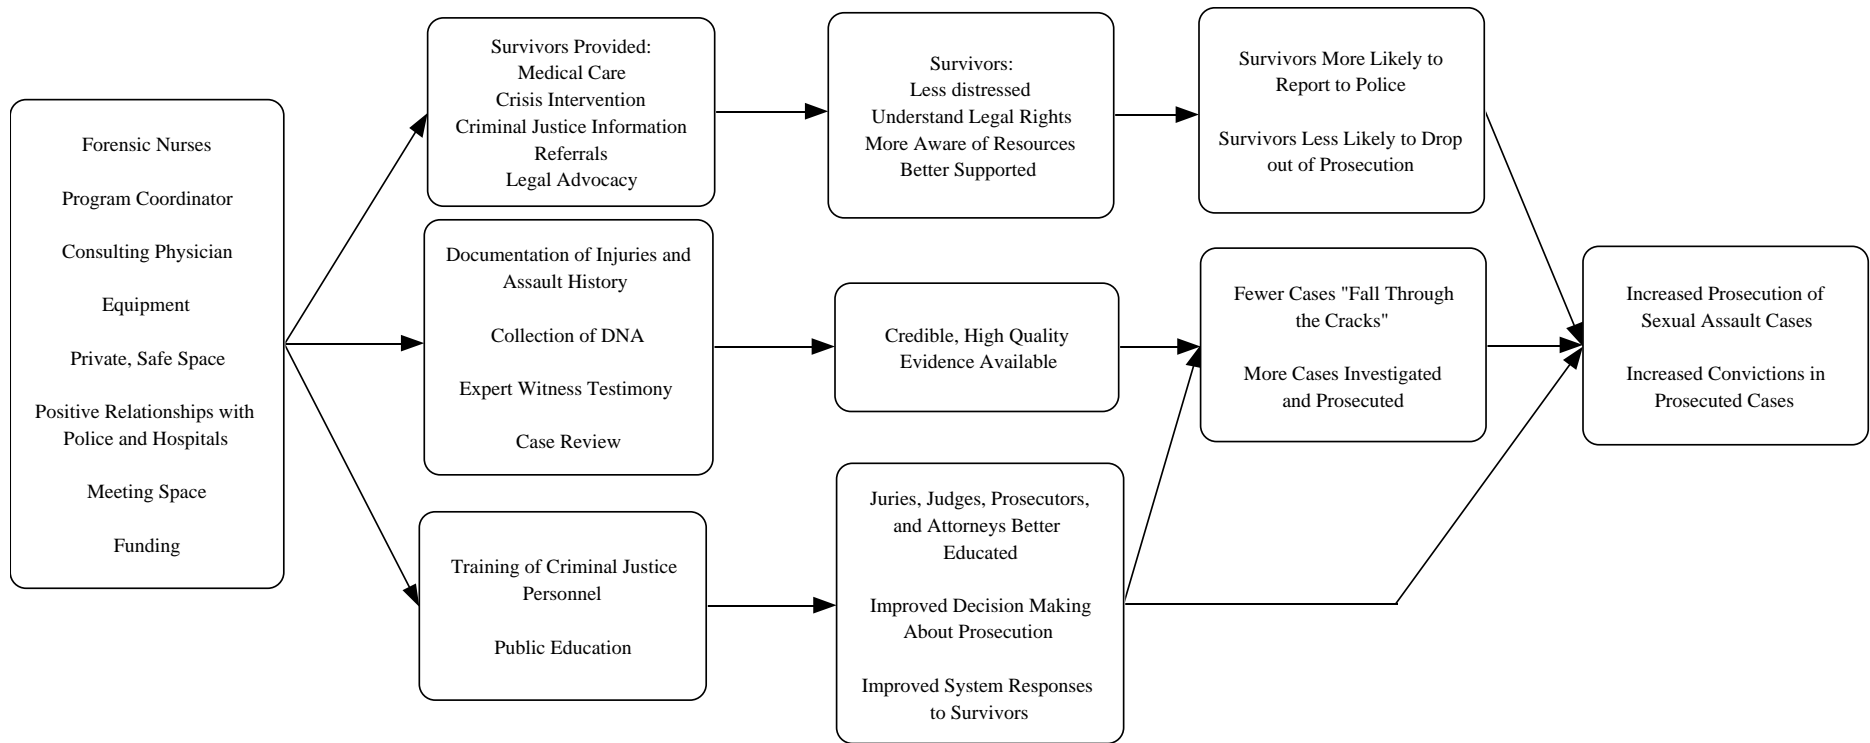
Forensic Nurses

Program Coordinator

Consulting Physician

Equipment

Private, Safe Space

Positive Relationships with Police and Hospitals

Meeting Space

Funding

Survivors Provided:
Medical Care
Crisis Intervention
Criminal Justice Information
Referrals
Legal Advocacy

Documentation of Injuries and Assault History

Collection of DNA

Expert Witness Testimony

Case Review

Training of Criminal Justice Personnel

Public Education

Survivors:
Less distressed
Understand Legal Rights
More Aware of Resources
Better Supported

Credible, High Quality Evidence Available

Juries, Judges, Prosecutors, and Attorneys Better Educated

Improved Decision Making About Prosecution

Improved System Responses to Survivors

Survivors More Likely to Report to Police

Survivors Less Likely to Drop out of Prosecution

Fewer Cases "Fall Through the Cracks"

More Cases Investigated and Prosecuted

Increased Prosecution of Sexual Assault Cases

Increased Convictions in Prosecuted Cases